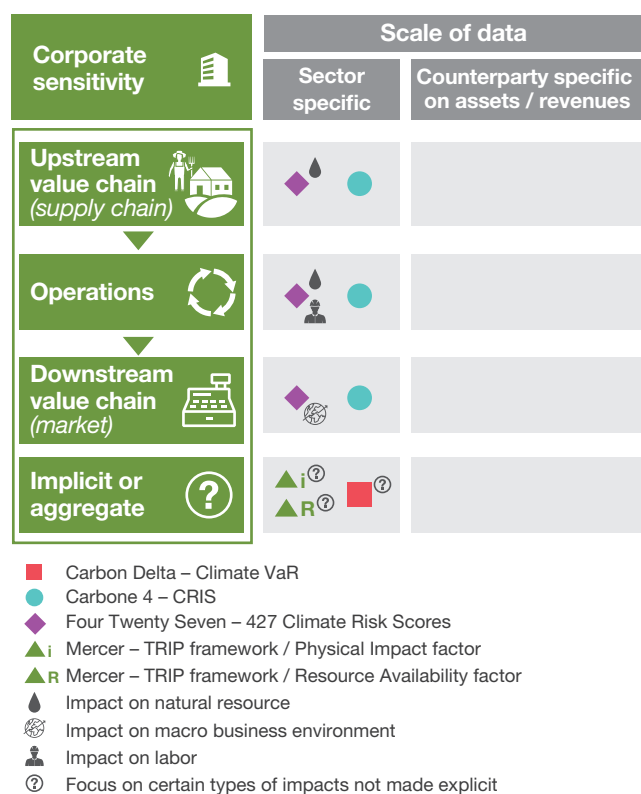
Corporate sensitivity

Scale of data

Sector specific

Counterparty specific on assets / revenues

Upstream value chain (supply chain)

Operations

Downstream value chain (market)

Implicit or aggregate

i ?

R ?

?

Carbon Delta – Climate VaR

Carbone 4 – CRIS

Four Twenty Seven – 427 Climate Risk Scores

i Mercer – TRIP framework / Physical Impact factor

R Mercer – TRIP framework / Resource Availability factor

Impact on natural resource

Impact on macro business environment

Impact on labor

Focus on certain types of impacts not made explicit